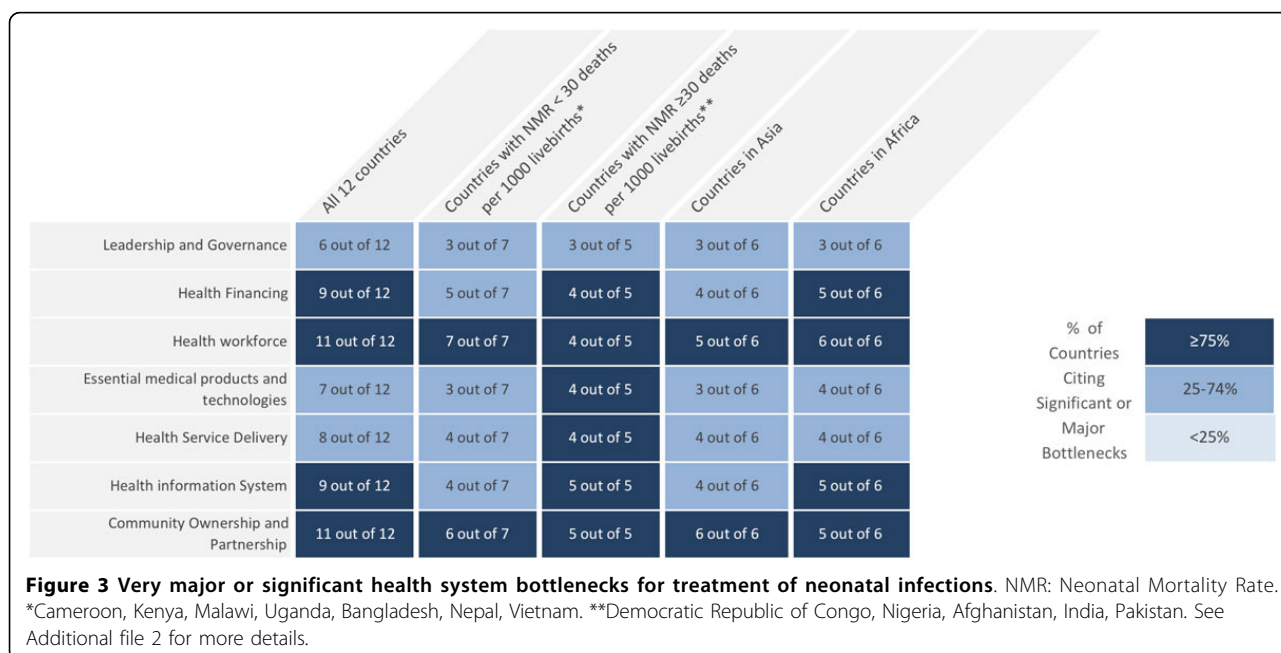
| | All 12 countries | Countries with NMR < 30 deaths per 1000 livebirths* | Countries with NMR ≥30 deaths per 1000 livebirths** | Countries in Asia | Countries in Africa |
|---|---|---|---|---|---|
| Leadership and Governance | 6 out of 12 | 3 out of 7 | 3 out of 5 | 3 out of 6 | 3 out of 6 |
| Health Financing | 9 out of 12 | 5 out of 7 | 4 out of 5 | 4 out of 6 | 5 out of 6 |
| Health workforce | 11 out of 12 | 7 out of 7 | 4 out of 5 | 5 out of 6 | 6 out of 6 |
| Essential medical products and technologies | 7 out of 12 | 3 out of 7 | 4 out of 5 | 3 out of 6 | 4 out of 6 |
| Health Service Delivery | 8 out of 12 | 4 out of 7 | 4 out of 5 | 4 out of 6 | 4 out of 6 |
| Health information System | 9 out of 12 | 4 out of 7 | 5 out of 5 | 4 out of 6 | 5 out of 6 |
| Community Ownership and Partnership | 11 out of 12 | 6 out of 7 | 5 out of 5 | 6 out of 6 | 5 out of 6 |

% of Countries Citing Significant or Major Bottlenecks

≥75%

25-74%

<25%

**Figure 3 Very major or significant health system bottlenecks for treatment of neonatal infections**. NMR: Neonatal Mortality Rate. *Cameroon, Kenya, Malawi, Uganda, Bangladesh, Nepal, Vietnam. **Democratic Republic of Congo, Nigeria, Afghanistan, India, Pakistan. See Additional file 2 for more details.